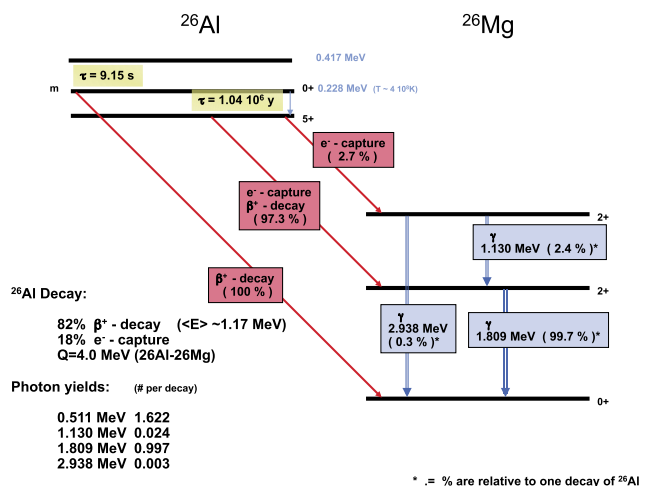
$^{26}$Al

$^{26}$Mg

0.417 MeV

$\tau$ = 9.15 s

m

0+ 0.228 MeV (T ~ 4 10$^9$K)

$\tau$ = 1.04 10$^6$ y

5+

e$^-$ - capture ( 2.7 % )

e$^-$ - capture
$\beta^+$ - decay
( 97.3 % )

2+

$\gamma$
1.130 MeV ( 2.4 % )*

$\beta^+$ - decay
( 100 % )

2+

$^{26}$Al Decay:

82% $\beta^+$ - decay (<E> ~1.17 MeV)
18% e$^-$ - capture
Q=4.0 MeV (26Al-26Mg)

$\gamma$
2.938 MeV
( 0.3 % )*

$\gamma$
1.809 MeV ( 99.7 % )*

Photon yields: (# per decay)

0+

0.511 MeV 1.622
1.130 MeV 0.024
1.809 MeV 0.997
2.938 MeV 0.003

* .= % are relative to one decay of $^{26}$Al